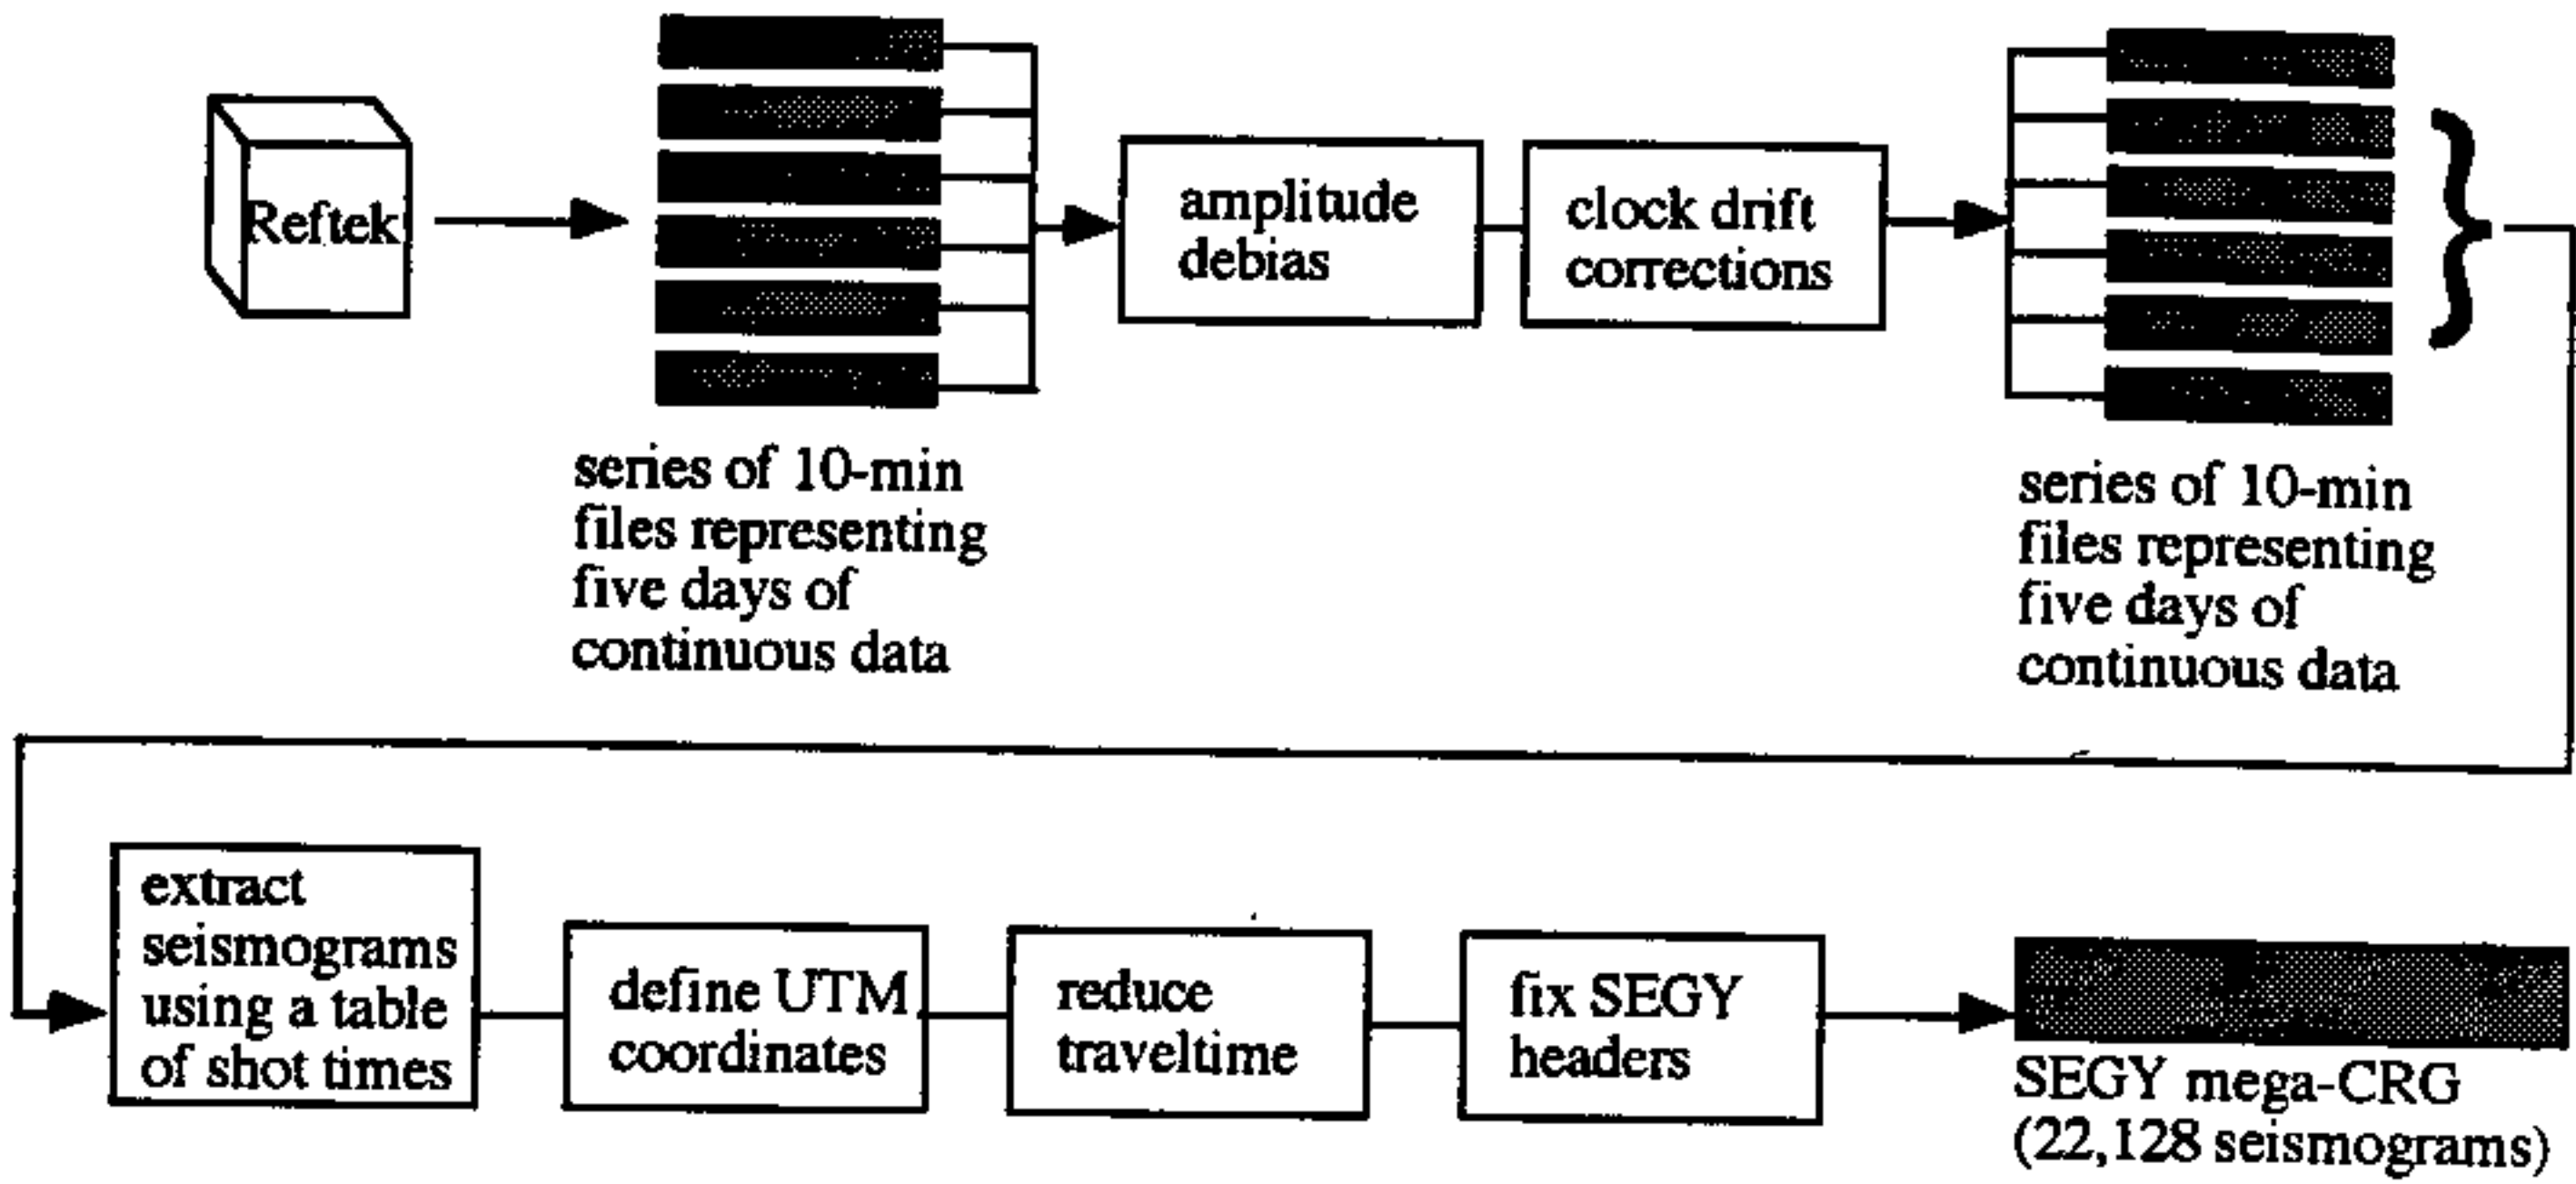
Reftek

series of 10-min files representing five days of continuous data

amplitude debias

clock drift corrections

series of 10-min files representing five days of continuous data

extract seismograms using a table of shot times

define UTM coordinates

reduce traveltime

fix SEGY headers

SEGY mega-CRG (22,128 seismograms)